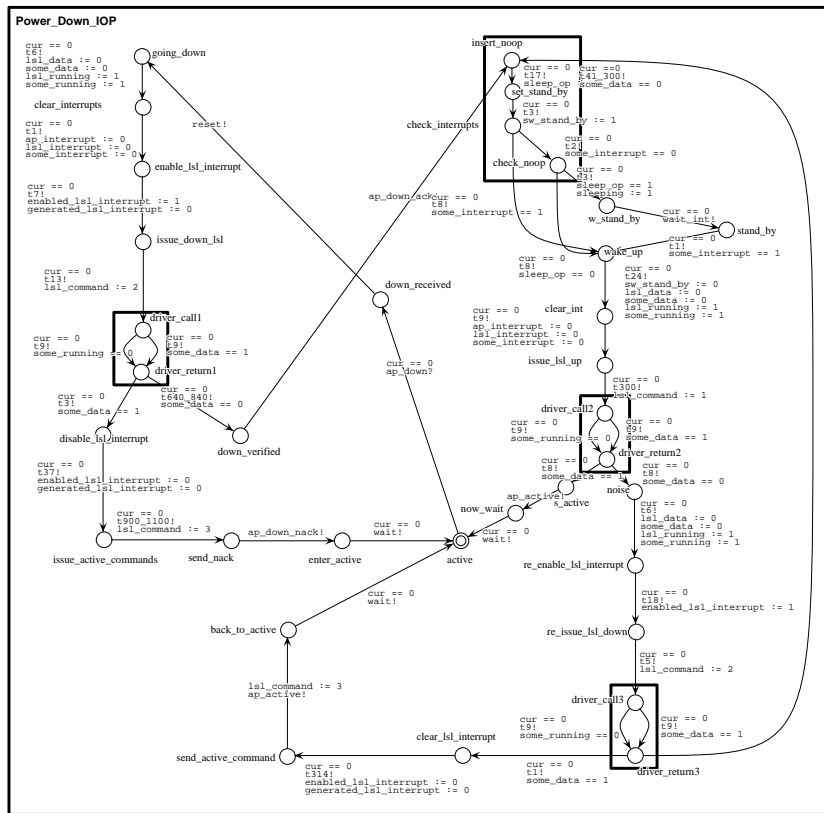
Power_Down_IOP

cur == 0
t6!
lsl_data := 0
some_data := 0
lsl_running := 1
some_running := 1

going_down

clear_interrupts

cur == 0
t1!
ap_interrupt := 0
lsl_interrupt := 0
some_interrupt := 0

enable_lsl_interrupt

cur == 0
t7!
enabled_lsl_interrupt := 1
generated_lsl_interrupt := 0

issue_down_lsl

cur == 0
t13!
lsl_command := 2

driver_call1

cur == 0
t9!
some_running == 0

cur == 0
t9!
some_data == 1

driver_return1

cur == 0
t3!
some_data == 1

cur == 0
t640_840!
some_data == 0

disable_lsl_interrupt

down_verified

cur == 0
t37!
enabled_lsl_interrupt := 0
generated_lsl_interrupt := 0

cur == 0
t900_1100!
lsl_command := 3

issue_active_commands

send_nack

ap_down_nack!

enter_active

cur == 0
wait!

active

reset!

down_received

cur == 0
ap_down?

ap_down_ack!

check_interrupts

insert_noop

cur == 0
t17!
sleep_op := 1

cur ==0
t41_300!
some_data == 0

set_stand_by

cur == 0
t3!
sw_stand_by := 1

cur == 0
t2!
some_interrupt == 0

check_noop

cur == 0
t8!
some_interrupt == 1

cur == 0
t3!
sleep_op == 1
sleeping := 1

w_stand_by

cur == 0
wait_int!

stand_by

cur == 0
t1!
some_interrupt == 1

wake_up

cur == 0
t8!
sleep_op == 0

cur == 0
t24!
sw_stand_by := 0
lsl_data := 0
some_data := 0
lsl_running := 1
some_running := 1

clear_int

cur == 0
t9!
ap_interrupt := 0
lsl_interrupt := 0
some_interrupt := 0

issue_lsl_up

cur == 0
t300!
lsl_command := 1

driver_call2

cur == 0
t9!
some_running == 0

cur == 0
t9!
some_data == 1

driver_return2

cur == 0
t8!
some_data == 1

cur == 0
t8!
some_data == 0

noise

ap_active!

s_active

now_wait

cur == 0
wait!

cur == 0
t6!
lsl_data := 0
some_data := 0
lsl_running := 1
some_running := 1

re_enable_lsl_interrupt

cur == 0
t18!
enabled_lsl_interrupt := 1

re_issue_lsl_down

cur == 0
t5!
lsl_command := 2

driver_call3

cur == 0
t9!
some_running == 0

cur == 0
t9!
some_data == 1

driver_return3

cur == 0
t1!
some_data == 1

clear_lsl_interrupt

cur == 0
wait!

back_to_active

lsl_command := 3
ap_active!

send_active_command

cur == 0
t314!
enabled_lsl_interrupt := 0
generated_lsl_interrupt := 0